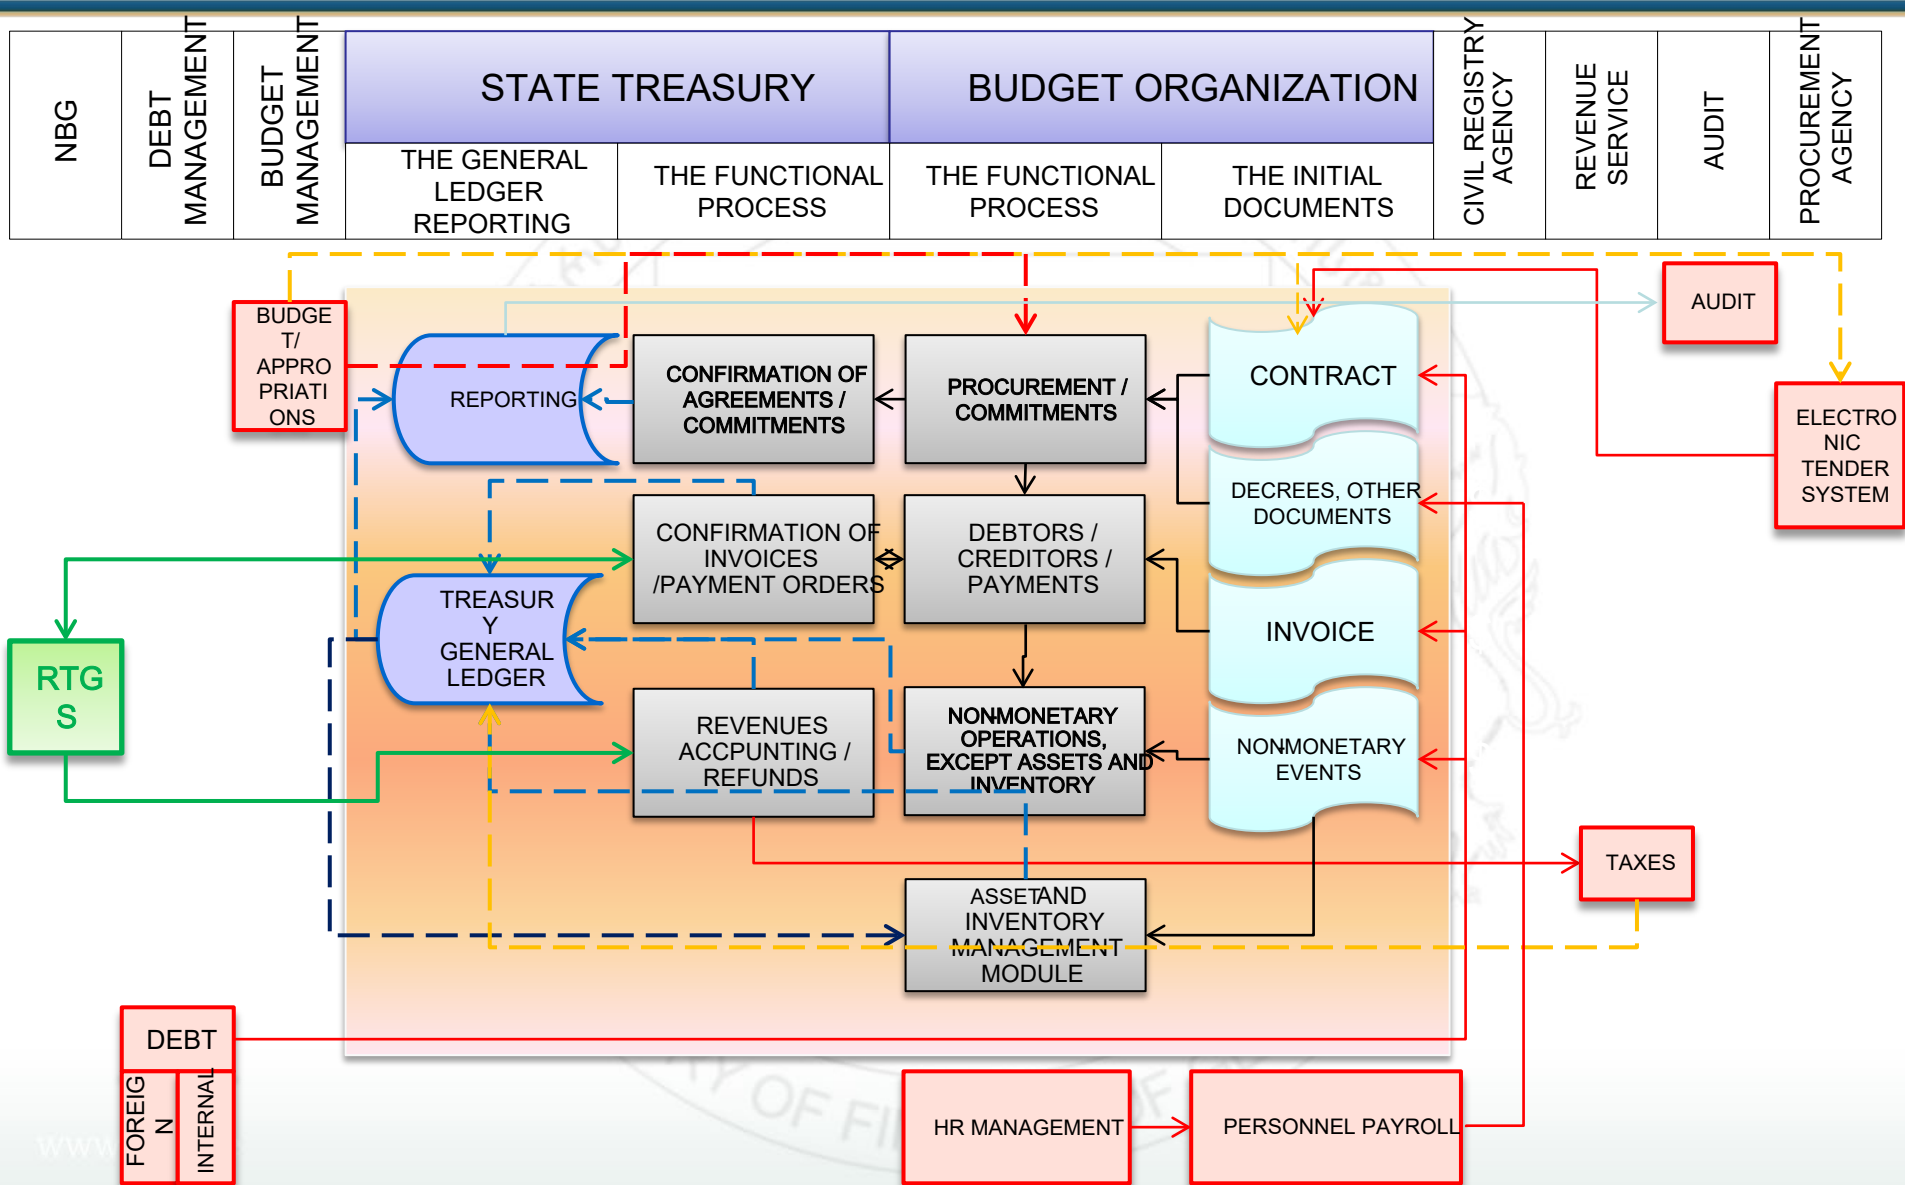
| NBG | DEBT MANAGEMENT | BUDGET MANAGEMENT | STATE TREASURY | | BUDGET ORGANIZATION | | CIVIL REGISTRY AGENCY | REVENUE SERVICE | AUDIT | PROCUREMENT AGENCY |
|---|---|---|---|---|---|---|---|---|---|---|
| | | | THE GENERAL LEDGER REPORTING | THE FUNCTIONAL PROCESS | THE FUNCTIONAL PROCESS | THE INITIAL DOCUMENTS | | | | |

BUDGET/ APPROPRIATIONS

REPORTING

CONFIRMATION OF AGREEMENTS / COMMITMENTS

PROCUREMENT / COMMITMENTS

CONTRACT

AUDIT

ELECTRONIC TENDER SYSTEM

DECREES, OTHER DOCUMENTS

CONFIRMATION OF INVOICES /PAYMENT ORDERS

DEBTORS / CREDITORS / PAYMENTS

RTGS

TREASURY GENERAL LEDGER

INVOICE

REVENUES ACCPUNTING / REFUNDS

NONMONETARY OPERATIONS, EXCEPT ASSETS AND INVENTORY

NONMONETARY EVENTS

TAXES

ASSETAND INVENTORY MANAGEMENT MODULE

DEBT

FOREIGN

INTERNAL

HR MANAGEMENT

PERSONNEL PAYROLL